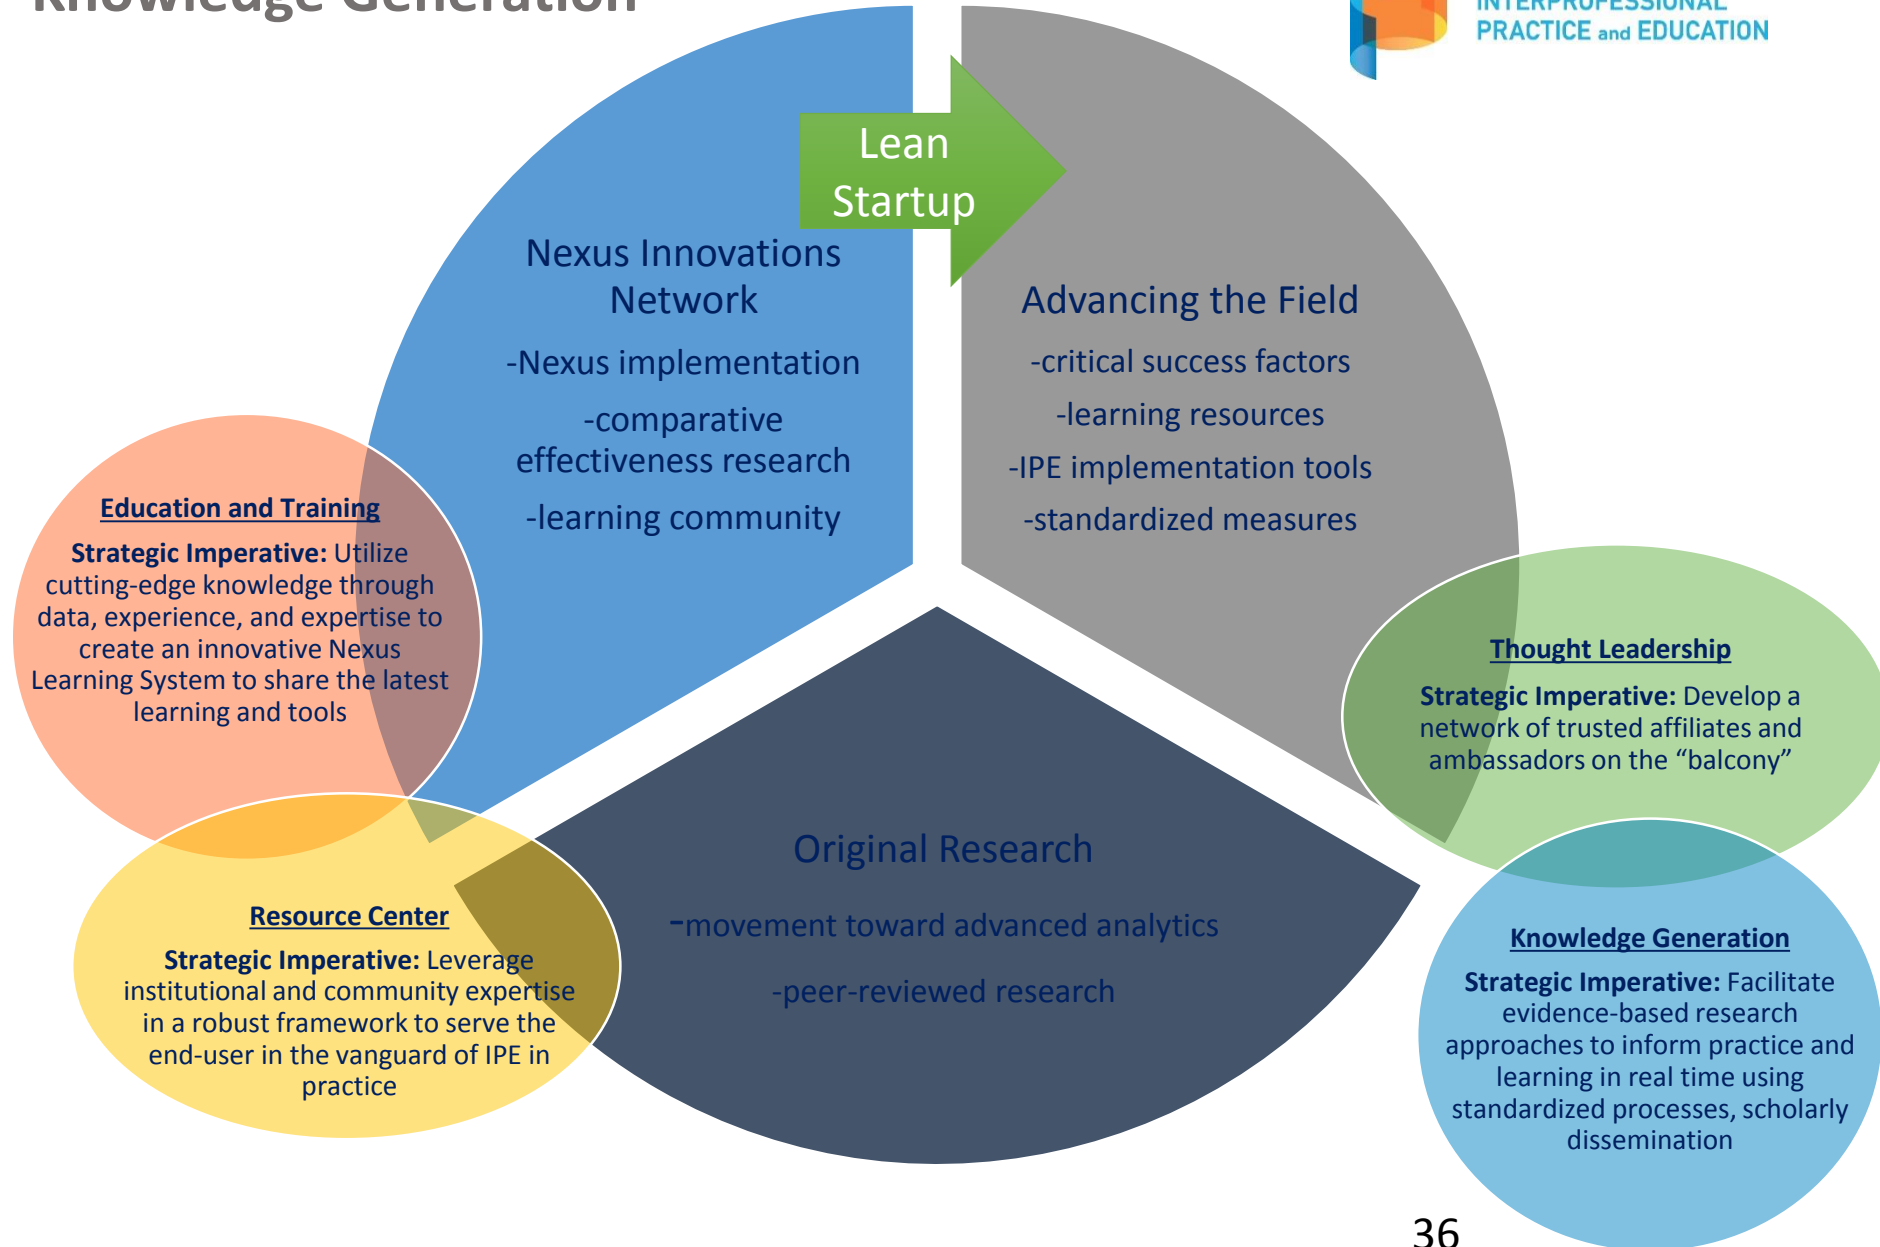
Knowledge Generation

INTERPROFESSIONAL PRACTICE and EDUCATION

Lean Startup

Nexus Innovations Network

-Nexus implementation

-comparative effectiveness research

-learning community

Advancing the Field

-critical success factors

-learning resources

-IPE implementation tools

-standardized measures

Education and Training

**Strategic Imperative:** Utilize cutting-edge knowledge through data, experience, and expertise to create an innovative Nexus Learning System to share the latest learning and tools

Thought Leadership

**Strategic Imperative:** Develop a network of trusted affiliates and ambassadors on the "balcony"

Original Research

-movement toward advanced analytics

-peer-reviewed research

Resource Center

**Strategic Imperative:** Leverage institutional and community expertise in a robust framework to serve the end-user in the vanguard of IPE in practice

Knowledge Generation

**Strategic Imperative:** Facilitate evidence-based research approaches to inform practice and learning in real time using standardized processes, scholarly dissemination

36